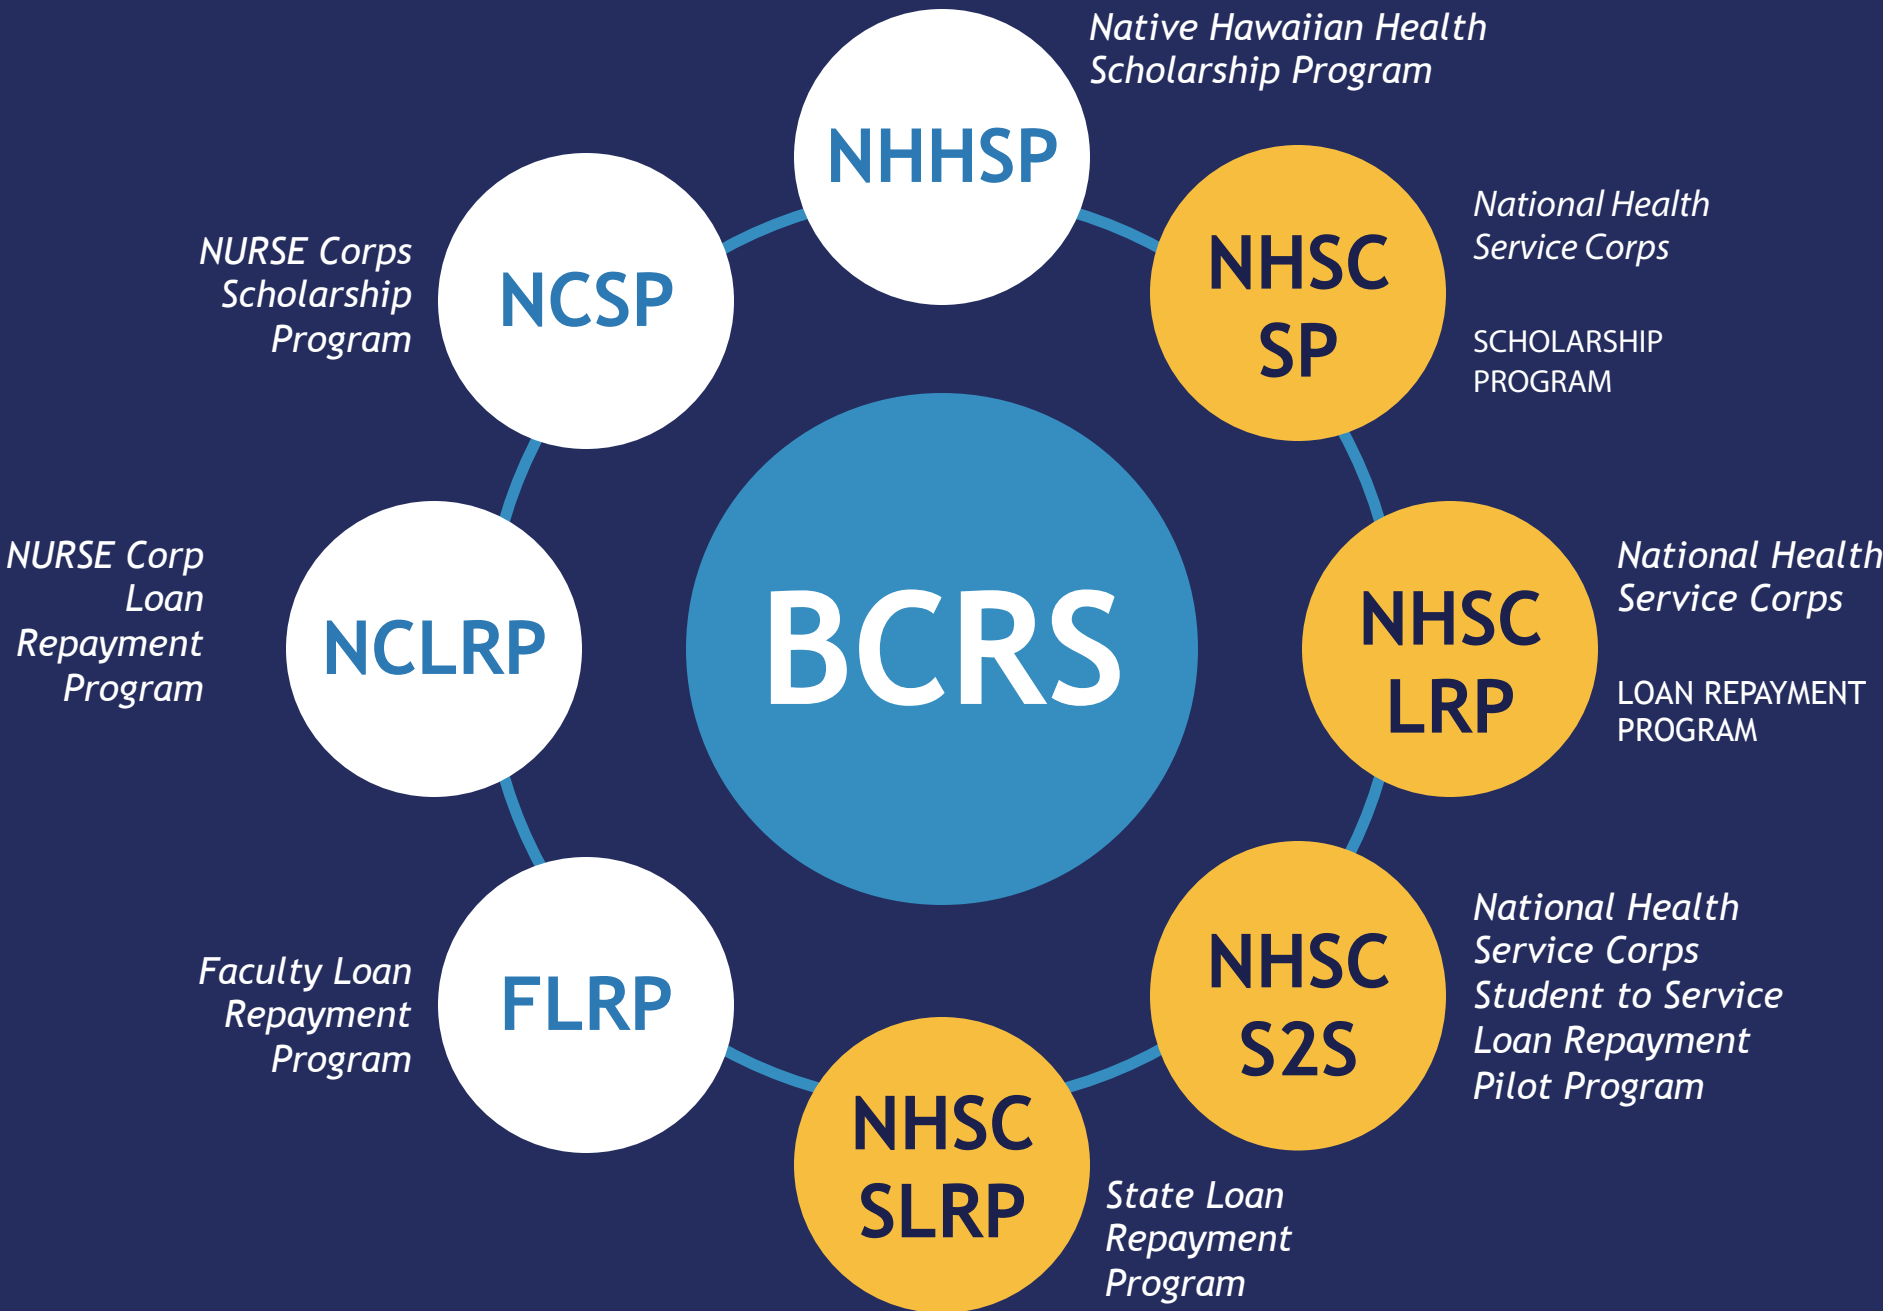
NHHSP

Native Hawaiian Health Scholarship Program

NCSP

NURSE Corps Scholarship Program

NHSC SP

National Health Service Corps

SCHOLARSHIP PROGRAM

BCRS

NCLRP

NURSE Corp Loan Repayment Program

NHSC LRP

National Health Service Corps

LOAN REPAYMENT PROGRAM

FLRP

Faculty Loan Repayment Program

NHSC S2S

National Health Service Corps Student to Service Loan Repayment Pilot Program

NHSC SLRP

State Loan Repayment Program